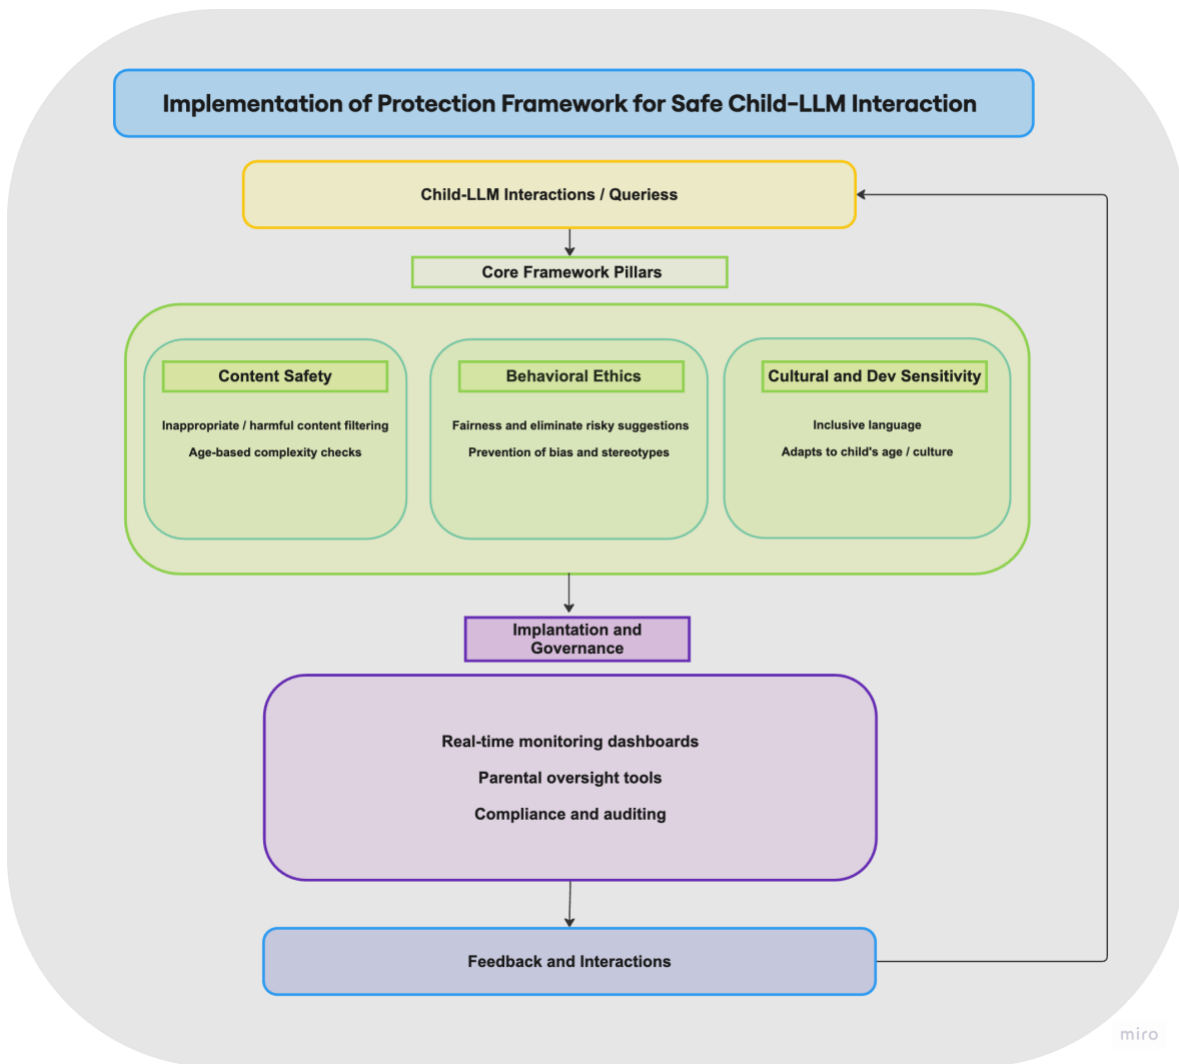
Implementation of Protection Framework for Safe Child-LLM Interaction

Child-LLM Interactions / Queriess

Core Framework Pillars

Content Safety

Inappropriate / harmful content filtering

Age-based complexity checks

Behavioral Ethics

Fairness and eliminate risky suggestions

Prevention of bias and stereotypes

Cultural and Dev Sensitivity

Inclusive language

Adapts to child's age / culture

Implantation and Governance

Real-time monitoring dashboards

Parental oversight tools

Compliance and auditing

Feedback and Interactions

miro